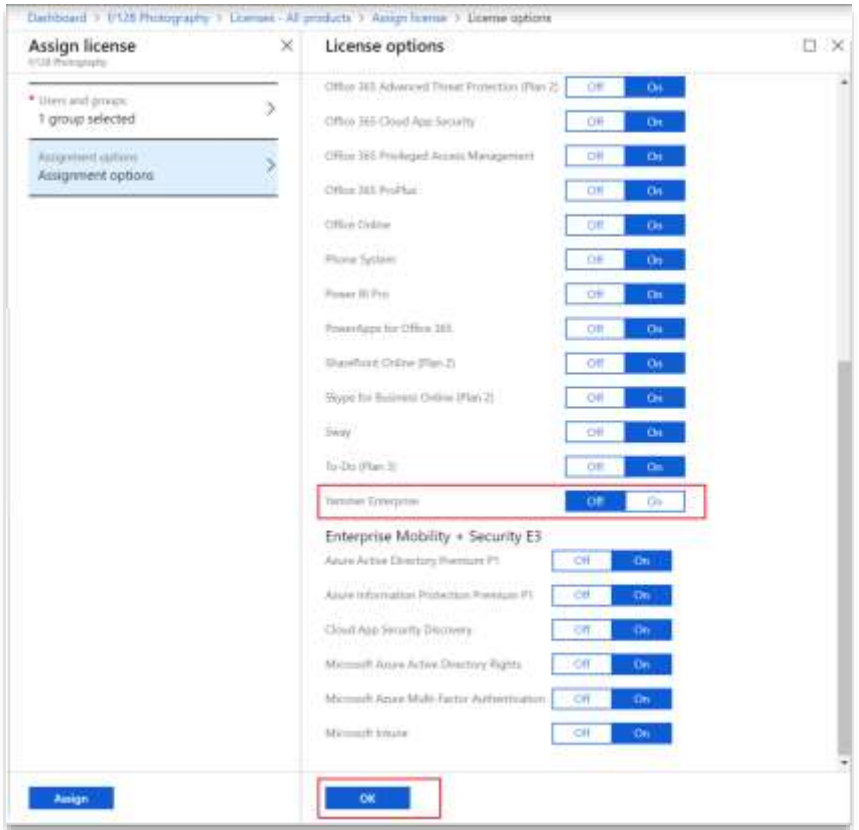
Dashboard > E128 Photography > Licenses - All products > Assign license > License options

Assign license
E128 Photography

* Users and groups
1 group selected

Assignment options
Assignment options

Assign

License options

Office 365 Advanced Threat Protection (Plan 2) Off On
Office 365 Cloud App Security Off On
Office 365 Privileged Access Management Off On
Office 365 ProPlus Off On
Office Online Off On
Phone System Off On
Power BI Pro Off On
PowerApps for Office 365 Off On
SharePoint Online (Plan 2) Off On
Skype for Business Online (Plan 2) Off On
Sway Off On
To-Do (Plan 3) Off On
Yammer Enterprise Off On

Enterprise Mobility + Security E3
Azure Active Directory Premium P1 Off On
Azure Information Protection Premium P1 Off On
Cloud App Security Discovery Off On
Microsoft Azure Active Directory Rights Off On
Microsoft Azure Multi-Factor Authentication Off On
Microsoft Intune Off On

OK